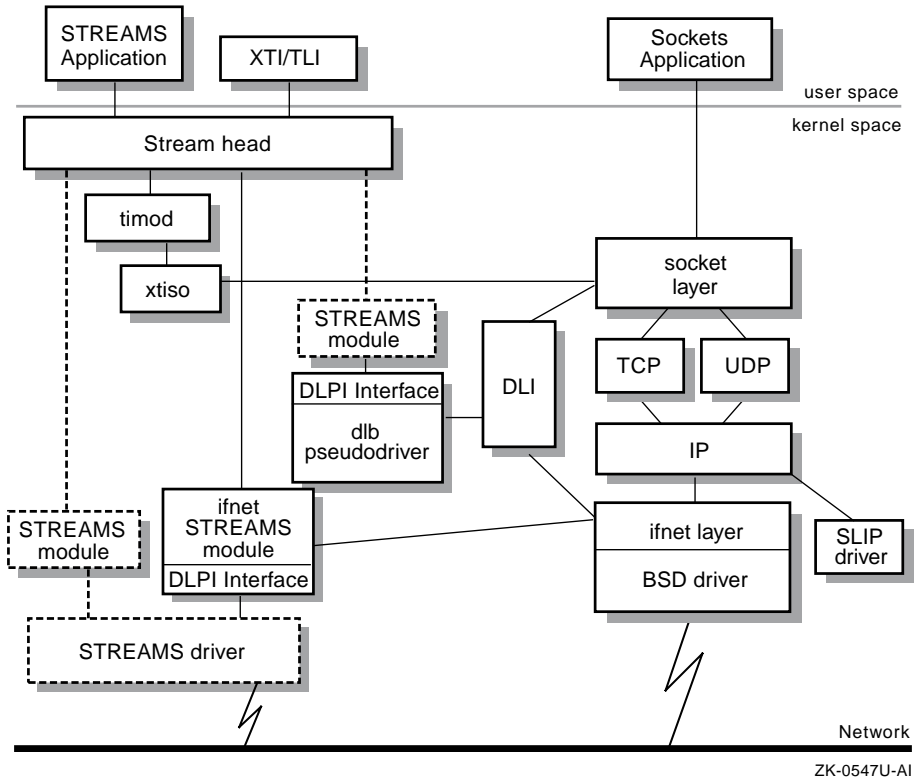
STREAMS Application

XTI/TLI

Sockets Application

user space

kernel space

Stream head

timod

xtiso

socket layer

STREAMS module

DLPI Interface

dlb pseudodriver

DLI

TCP

UDP

IP

ifnet STREAMS module

DLPI Interface

STREAMS module

ifnet layer

BSD driver

SLIP driver

STREAMS driver

Network

ZK-0547U-AI